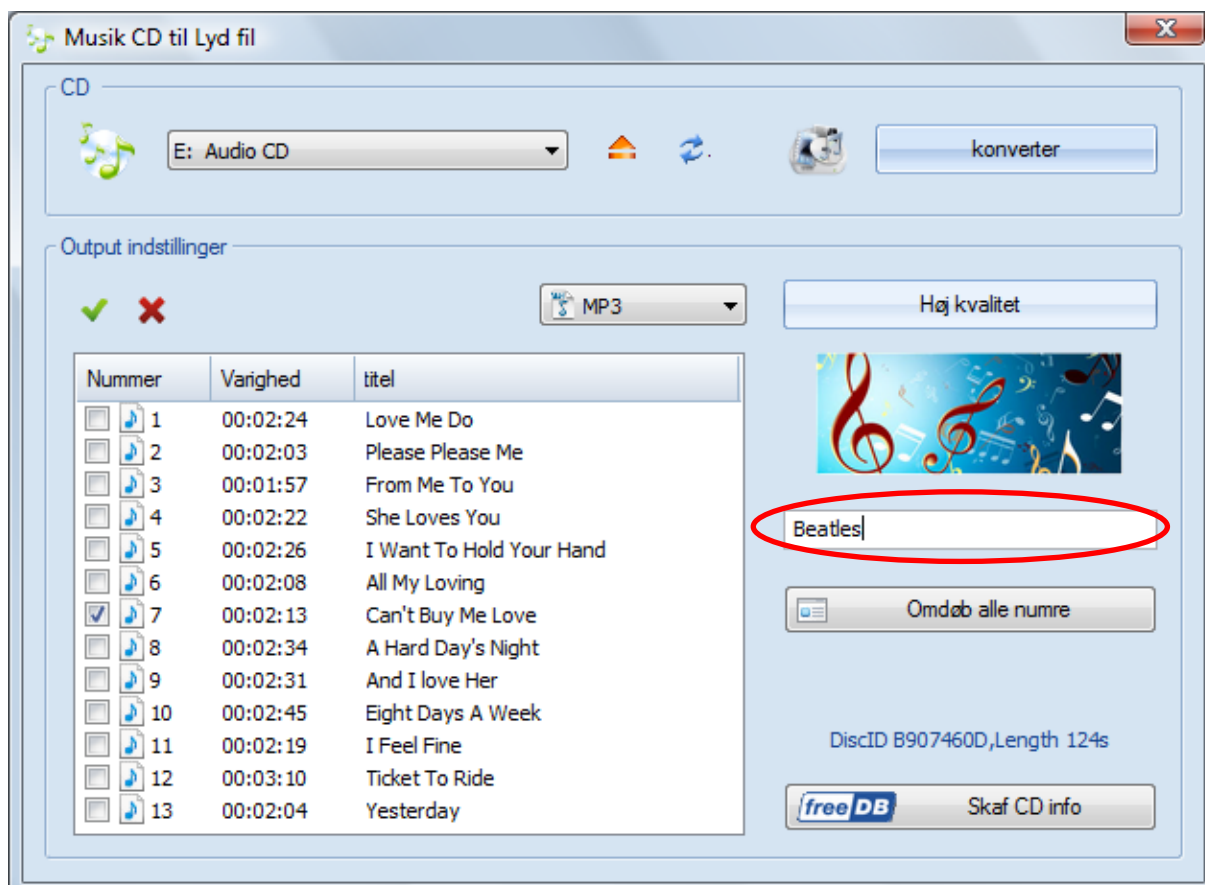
Musik CD til Lyd fil

CD

E: Audio CD

konverter

Output indstillinger

MP3

Høj kvalitet

| Nummer | Varighed | titel |
|---|---|---|
| 1 | 00:02:24 | Love Me Do |
| 2 | 00:02:03 | Please Please Me |
| 3 | 00:01:57 | From Me To You |
| 4 | 00:02:22 | She Loves You |
| 5 | 00:02:26 | I Want To Hold Your Hand |
| 6 | 00:02:08 | All My Loving |
| 7 | 00:02:13 | Can't Buy Me Love |
| 8 | 00:02:34 | A Hard Day's Night |
| 9 | 00:02:31 | And I love Her |
| 10 | 00:02:45 | Eight Days A Week |
| 11 | 00:02:19 | I Feel Fine |
| 12 | 00:03:10 | Ticket To Ride |
| 13 | 00:02:04 | Yesterday |

Beatles

Omdøb alle numre

DiscID B907460D,Length 124s

freeDB

Skaf CD info